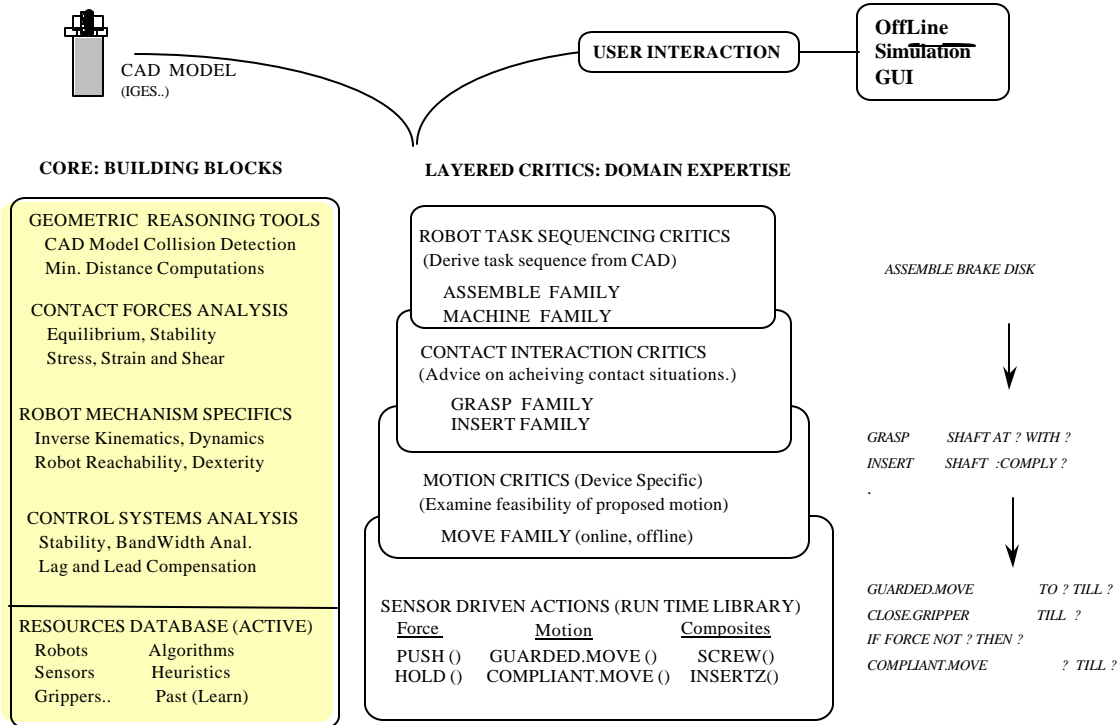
CAD MODEL
(IGES..)

USER INTERACTION

OffLine
Simulation
GUI

CORE: BUILDING BLOCKS

LAYERED CRITICS: DOMAIN EXPERTISE

GEOMETRIC REASONING TOOLS
CAD Model Collision Detection
Min. Distance Computations

CONTACT FORCES ANALYSIS
Equilibrium, Stability
Stress, Strain and Shear

ROBOT MECHANISM SPECIFICS
Inverse Kinematics, Dynamics
Robot Reachability, Dexterity

CONTROL SYSTEMS ANALYSIS
Stability, BandWidth Anal.
Lag and Lead Compensation

RESOURCES DATABASE (ACTIVE)

| | |
|---|---|
| Robots | Algorithms |
| Sensors | Heuristics |
| Grippers.. | Past (Learn) |

ROBOT TASK SEQUENCING CRITICS
(Derive task sequence from CAD)
ASSEMBLE FAMILY
MACHINE FAMILY

CONTACT INTERACTION CRITICS
(Advice on acheiving contact situations.)
GRASP FAMILY
INSERT FAMILY

MOTION CRITICS (Device Specific)
(Examine feasibility of proposed motion)
MOVE FAMILY (online, offline)

SENSOR DRIVEN ACTIONS (RUN TIME LIBRARY)

| Force | Motion | Composites |
|---|---|---|
| PUSH () | GUARDED.MOVE () | SCREW() |
| HOLD () | COMPLIANT.MOVE () | INSERTZ() |

ASSEMBLE BRAKE DISK

GRASP SHAFT AT ? WITH ?
INSERT SHAFT :COMPLY ?
.

GUARDED.MOVE TO ? TILL ?
CLOSE.GRIPPER TILL ?
IF FORCE NOT ? THEN ?
COMPLIANT.MOVE ? TILL ?